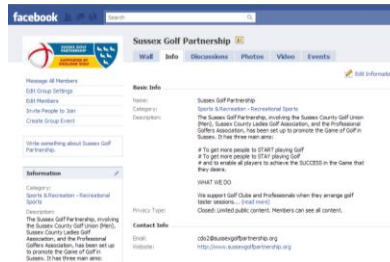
facebook

Search

Sussex Golf Partnership

Wall Info Discussions Photos Video Events

Edit Informati

Message All Members
Edit Group Settings
Edit Members
Invite People to Join
Create Group Event

Write something about Sussex Golf Partnership.

Information

Category:
Sports & Recreation - Recreational Sports

Description:
The Sussex Golf Partnership, involving the Sussex County Golf Union (Men), Sussex County Ladies Golf Association, and the Professional Golfers Association, has been set up to promote the Game of Golf in Sussex. It has three main aims:

Basic Info

Name: Sussex Golf Partnership
Category: Sports & Recreation - Recreational Sports
Description: The Sussex Golf Partnership, involving the Sussex County Golf Union (Men), Sussex County Ladies Golf Association, and the Professional Golfers Association, has been set up to promote the Game of Golf in Sussex. It has three main aims:

# To get more people to START playing Golf
# To get more people to STAY playing Golf
# and to enable all players to achieve the SUCCESS in the Game that they desire.

WHAT WE DO

We support Golf Clubs and Professionals when they arrange golf taster sessions ... (read more)

Privacy Type: Closed: Limited public content. Members can see all content.

Contact Info

Email: cdo2@sussexgolfpartnership.org
Website: http://www.sussexgolfpartnership.org